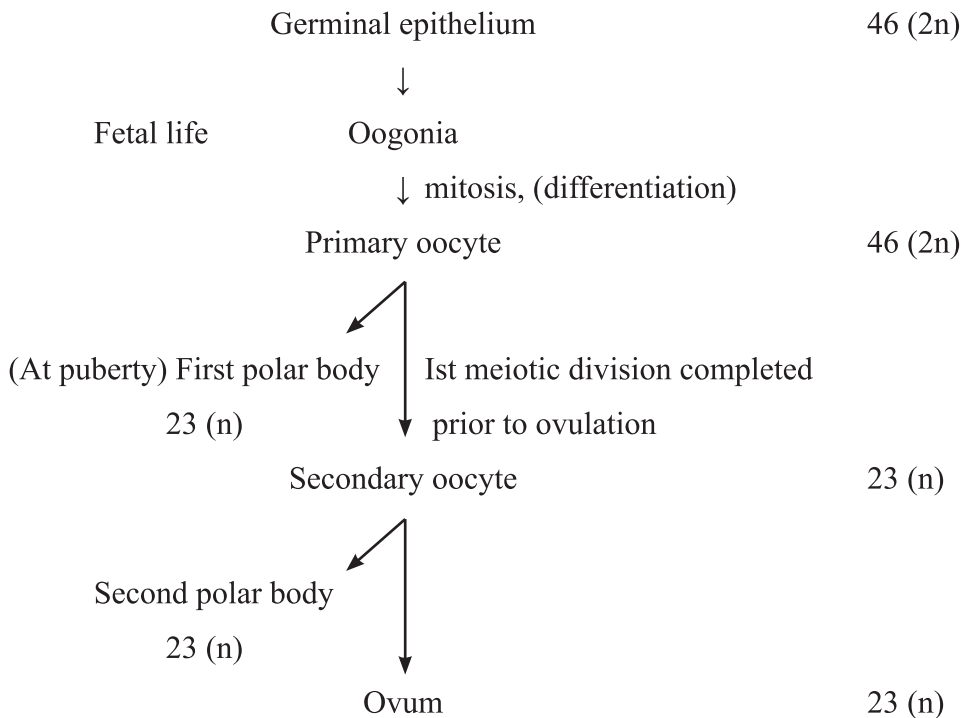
Germinal epithelium 46 (2n)

↓

Fetal life Oogonia

↓ mitosis, (differentiation)

Primary oocyte 46 (2n)

(At puberty) First polar body

23 (n)

Ist meiotic division completed prior to ovulation

Secondary oocyte 23 (n)

Second polar body

23 (n)

Ovum 23 (n)